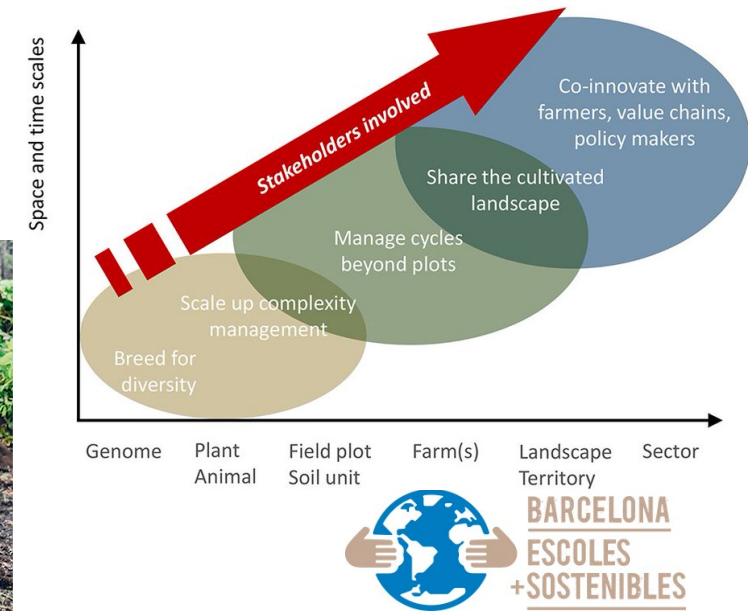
Space and time scales

Stakeholders involved

Co-innovate with farmers, value chains, policy makers

Share the cultivated landscape

Manage cycles beyond plots

Scale up complexity management

Breed for diversity

Genome

Plant
Animal

Field plot
Soil unit

Farm(s)

Landscape
Territory

Sector

BARCELONA
ESCOLES
+SOSTENIBLES